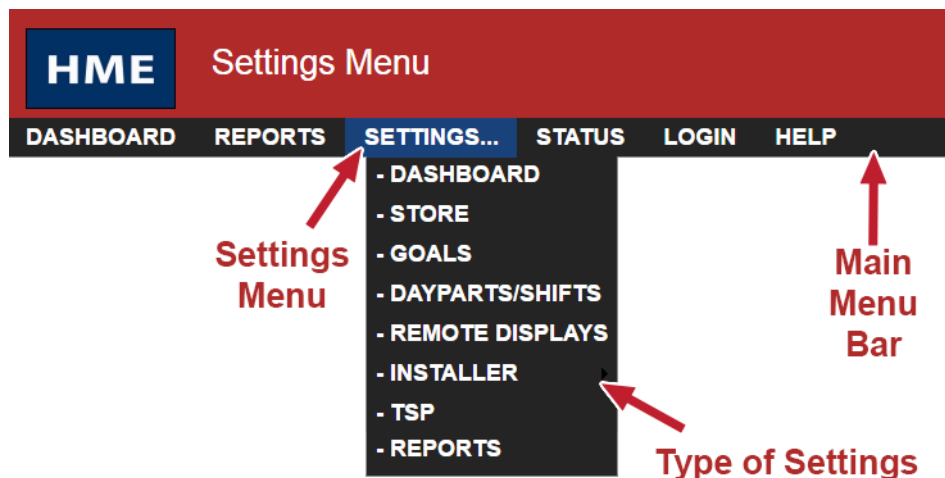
HME

Settings Menu

DASHBOARD REPORTS SETTINGS... STATUS LOGIN HELP

- DASHBOARD
- STORE
- GOALS
- DAYPARTS/SHIFTS
- REMOTE DISPLAYS
- INSTALLER
- TSP
- REPORTS

Settings Menu

Main Menu Bar

Type of Settings